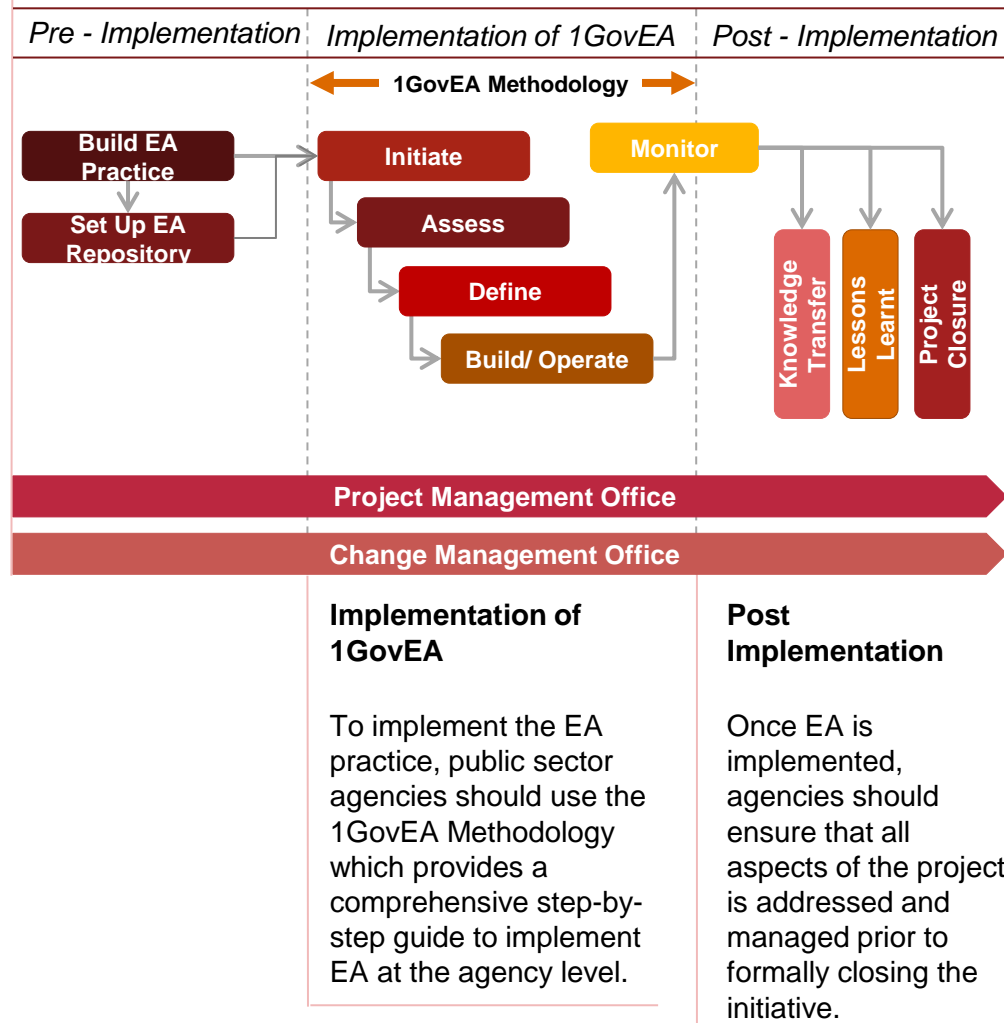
Pre - Implementation

Implementation of 1GovEA

Post - Implementation

1GovEA Methodology

Build EA Practice

Set Up EA Repository

Initiate

Assess

Define

Build/ Operate

Monitor

Knowledge Transfer

Lessons Learnt

Project Closure

Project Management Office

Change Management Office

Implementation of 1GovEA

To implement the EA practice, public sector agencies should use the 1GovEA Methodology which provides a comprehensive step-by-step guide to implement EA at the agency level.

Post Implementation

Once EA is implemented, agencies should ensure that all aspects of the project is addressed and managed prior to formally closing the initiative.